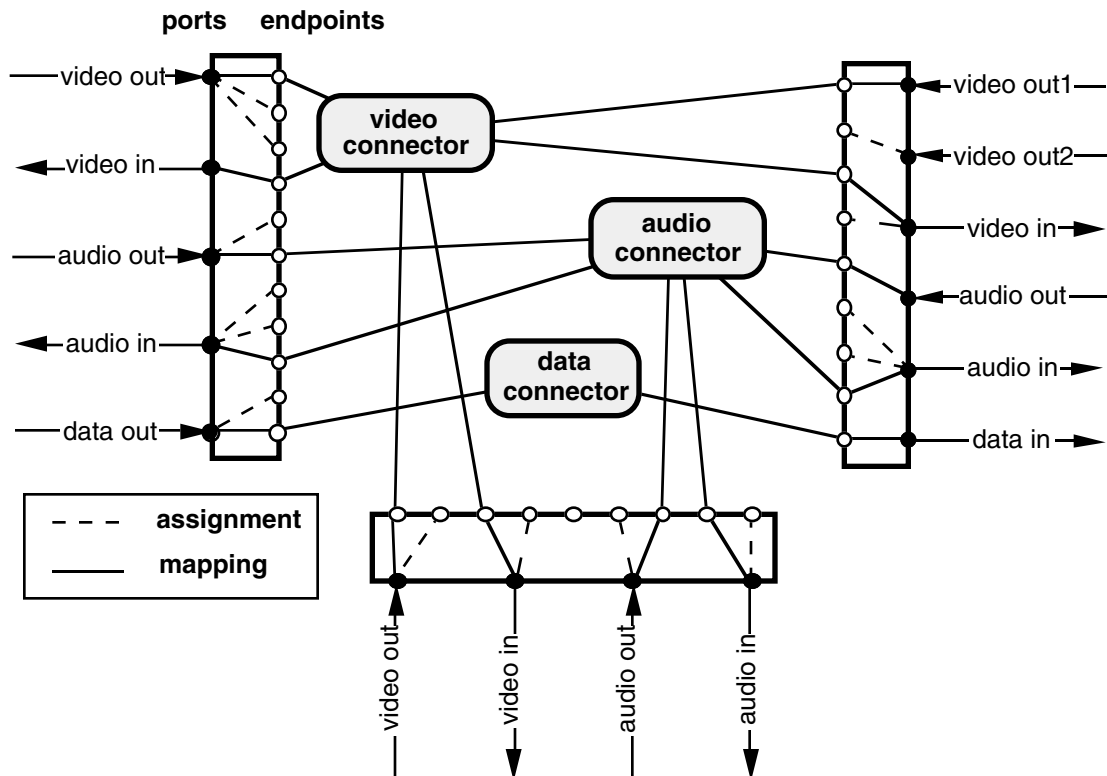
ports endpoints

video out

video in

audio out

audio in

data out

video connector

audio connector

data connector

video out1

video out2

video in

audio out

audio in

data in

assignment

mapping

video out

video in

audio out

audio in